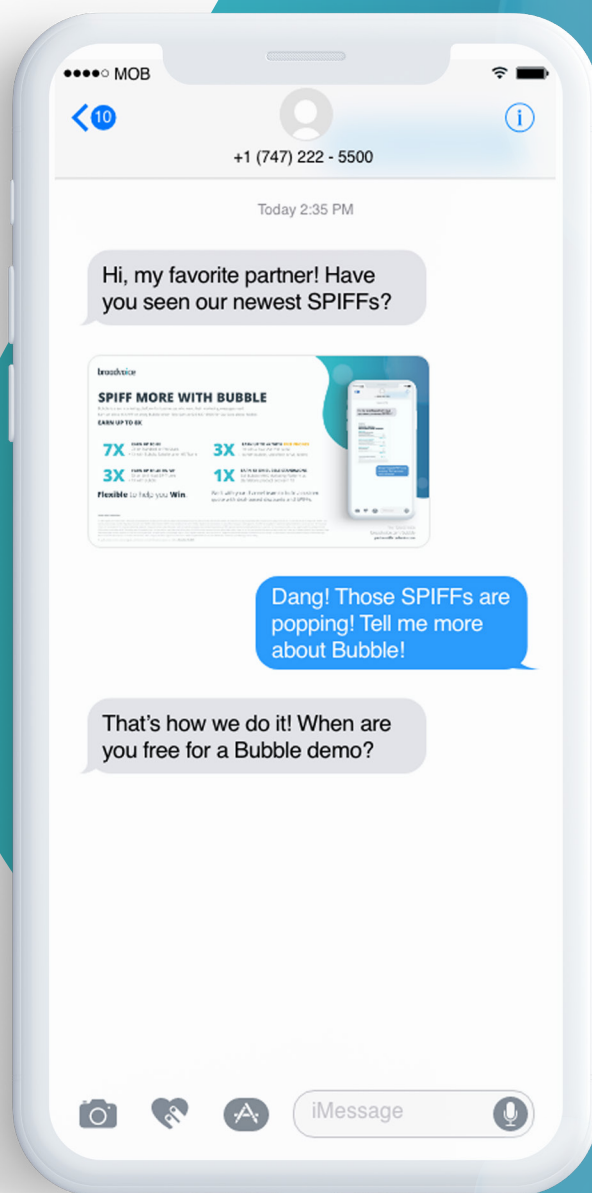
●●●●○ MOB

10

+1 (747) 222 - 5500

Today 2:35 PM

Hi, my favorite partner! Have you seen our newest SPIFFs?

broadvoice

SPIFF MORE WITH BUBBLE

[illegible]

EARN UP TO 8X

7X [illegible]

3X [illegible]

3X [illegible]

1X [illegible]

Flexible to help you Win.

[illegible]

Dang! Those SPIFFs are popping! Tell me more about Bubble!

That’s how we do it! When are you free for a Bubble demo?

iMessage